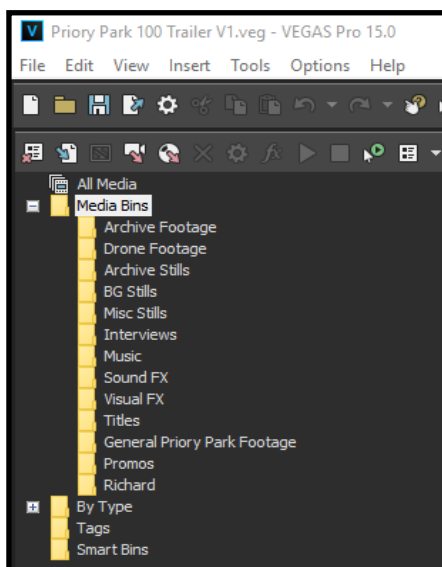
Priory Park 100 Trailer V1.veg - VEGAS Pro 15.0

File Edit View Insert Tools Options Help

All Media
Media Bins
Archive Footage
Drone Footage
Archive Stills
BG Stills
Misc Stills
Interviews
Music
Sound FX
Visual FX
Titles
General Priory Park Footage
Promos
Richard
By Type
Tags
Smart Bins